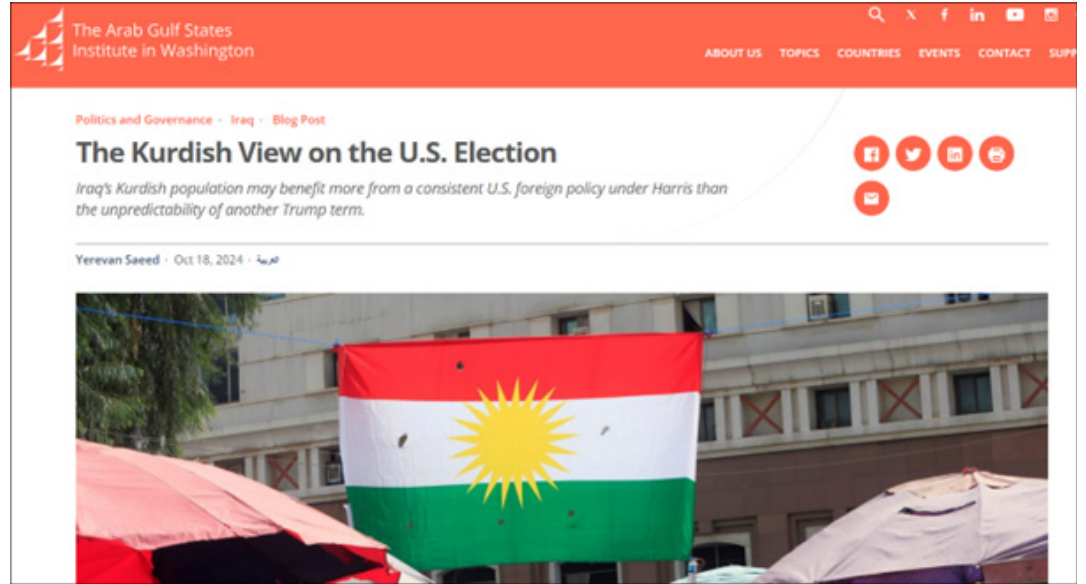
The Arab Gulf States Institute in Washington

ABOUT US TOPICS COUNTRIES EVENTS CONTACT SUPP

Politics and Governance · Iraq · Blog Post

The Kurdish View on the U.S. Election

Iraq's Kurdish population may benefit more from a consistent U.S. foreign policy under Harris than the unpredictability of another Trump term.

Yerevan Saeed · Oct 18, 2024 · عربية